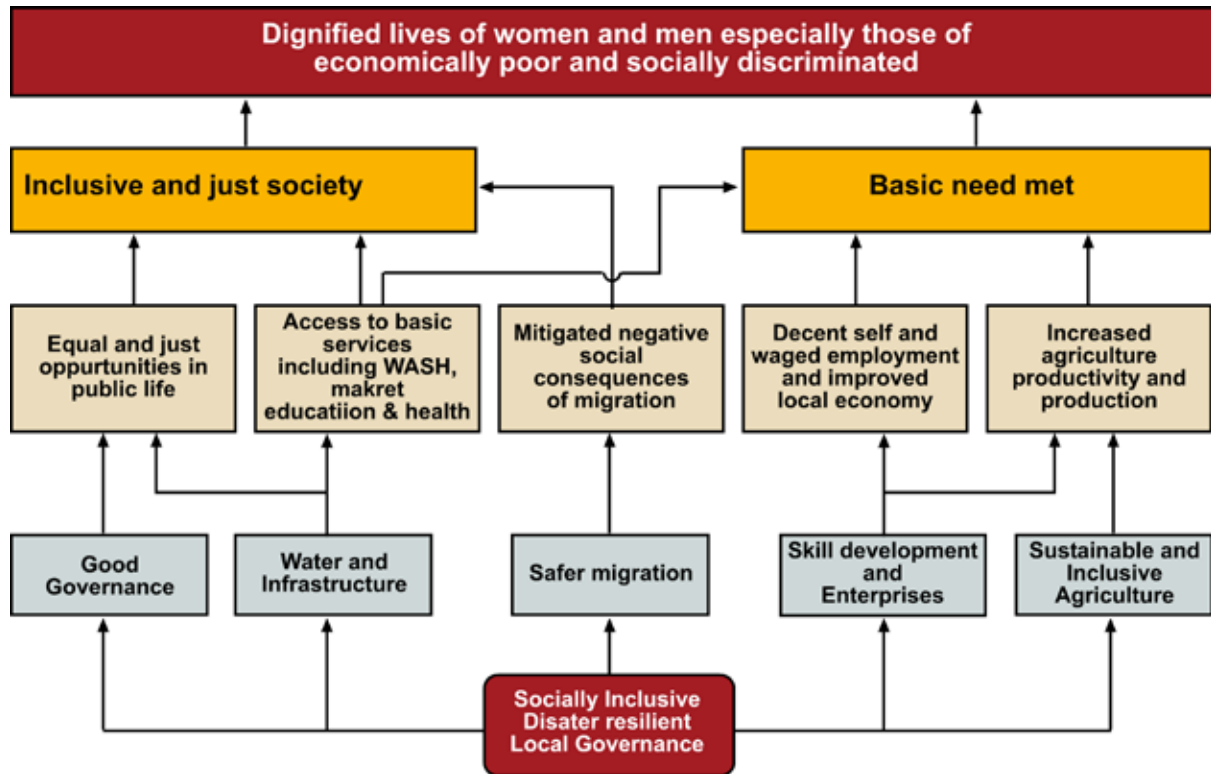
Dignified lives of women and men especially those of economically poor and socially discriminated

Inclusive and just society

Basic need met

Equal and just oppurtunities in public life

Access to basic services including WASH, makret educatiion & health

Mitigated negative social consequences of migration

Decent self and waged employment and improved local economy

Increased agriculture productivity and production

Good Governance

Water and Infrastructure

Safer migration

Skill development and Enterprises

Sustainable and Inclusive Agriculture

Socially Inclusive Disater resilient Local Governance